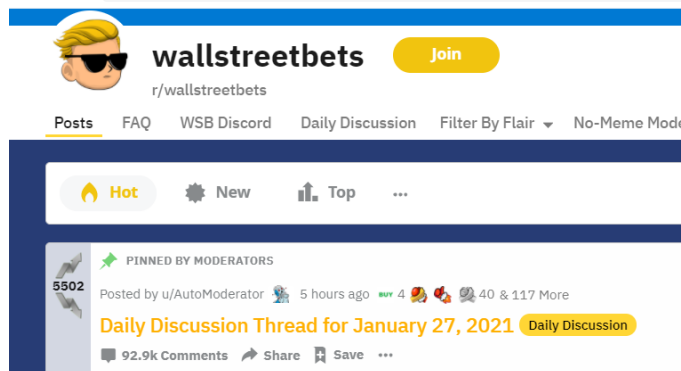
wallstreetbets

Join

r/wallstreetbets

Posts FAQ WSB Discord Daily Discussion Filter By Flair No-Meme Mode

Hot New Top ···

5502

PINNED BY MODERATORS

Posted by u/AutoModerator 5 hours ago BUY 4 40 & 117 More

Daily Discussion Thread for January 27, 2021 Daily Discussion

92.9k Comments Share Save ···